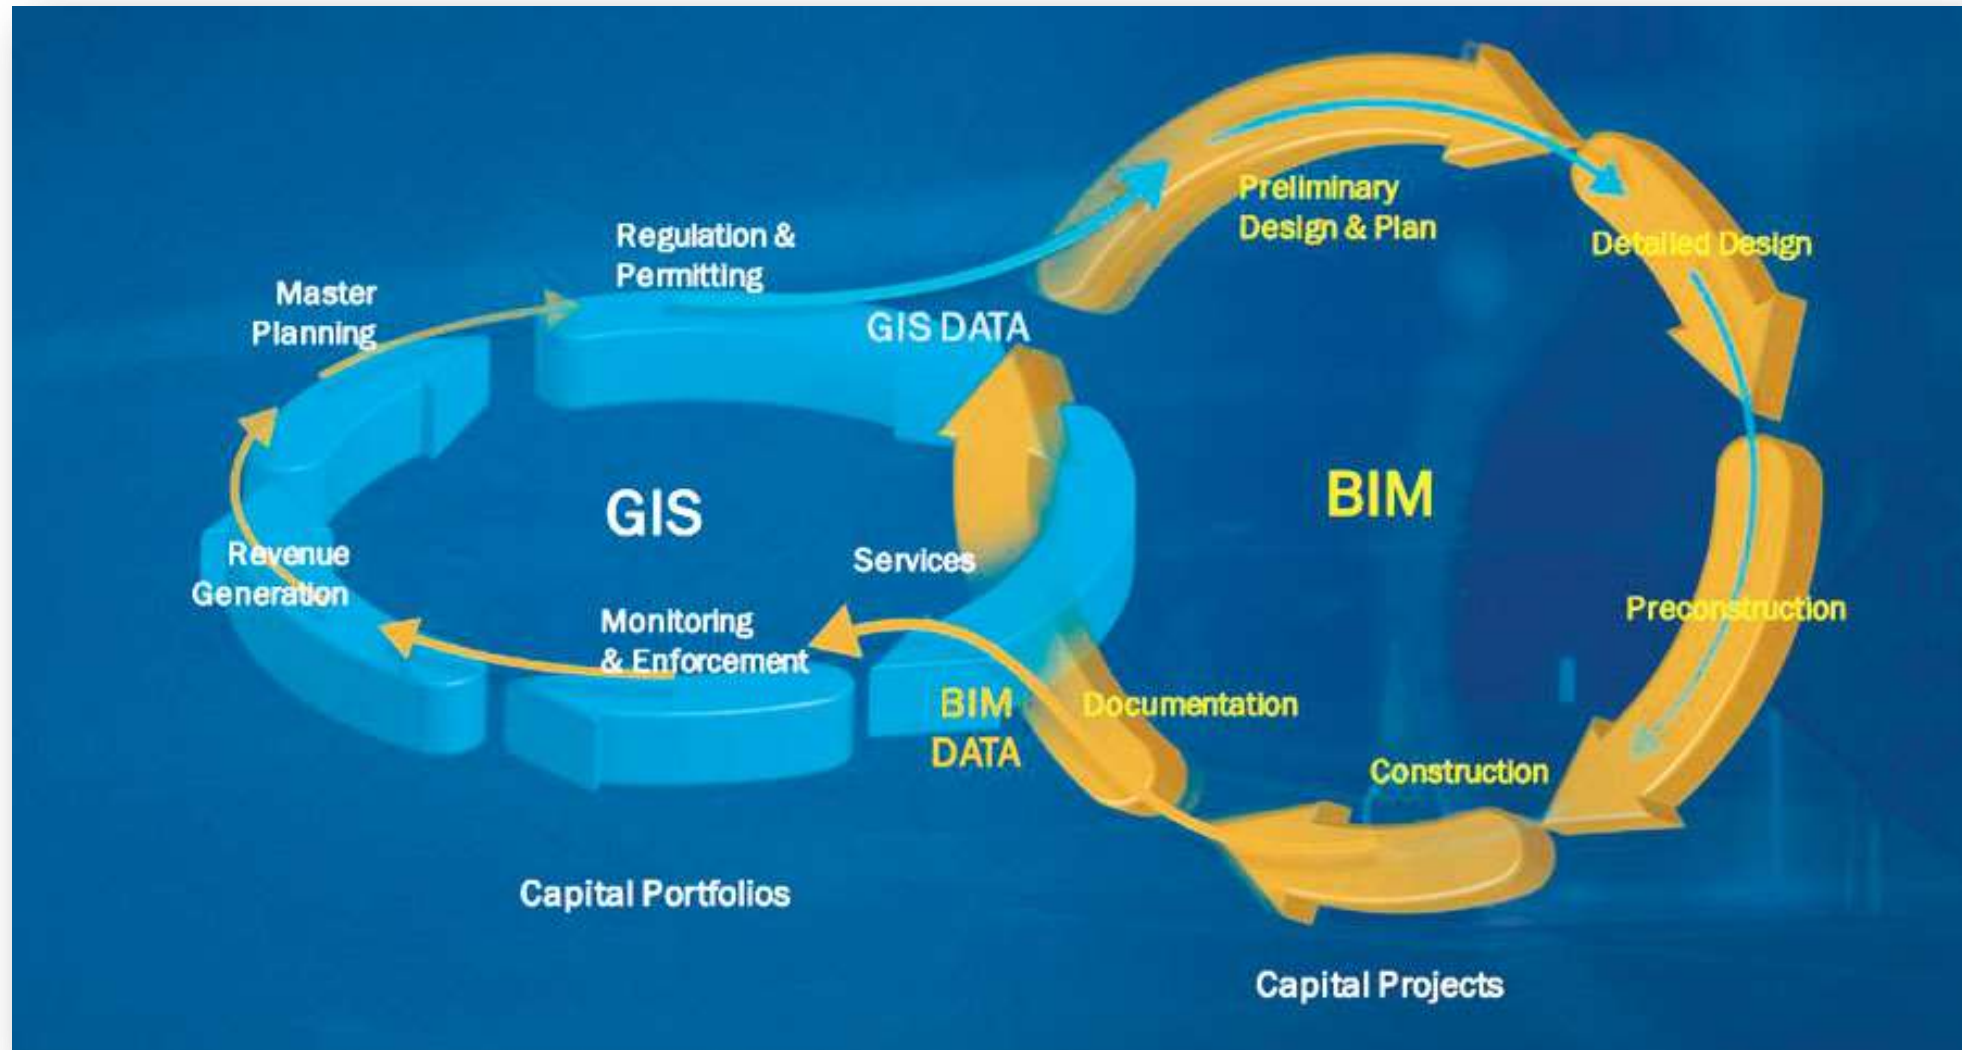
Preliminary Design & Plan

Detailed Design

Regulation & Permitting

Master Planning

GIS DATA

GIS

BIM

Revenue Generation

Services

Preconstruction

Monitoring & Enforcement

BIM DATA

Documentation

Construction

Capital Portfolios

Capital Projects